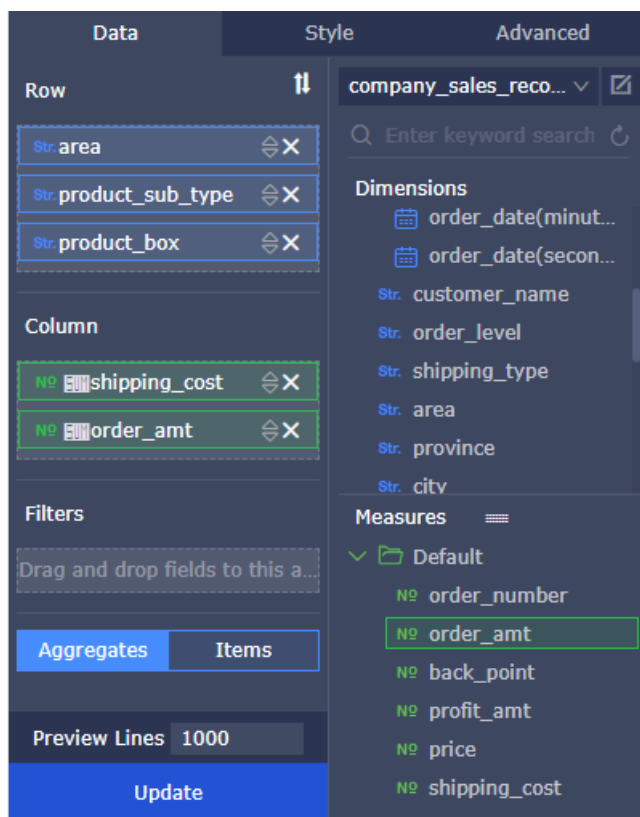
Data
Style
Advanced

Row
Str. area
Str. product_sub_type
Str. product_box

Column
№ SUM shipping_cost
№ SUM order_amt

Filters
Drag and drop fields to this a...

Aggregates
Items

Preview Lines 1000

Update

company_sales_reco...
Enter keyword search

Dimensions
order_date(minut...
order_date(secon...
Str. customer_name
Str. order_level
Str. shipping_type
Str. area
Str. province
Str. city

Measures
Default
№ order_number
№ order_amt
№ back_point
№ profit_amt
№ price
№ shipping_cost